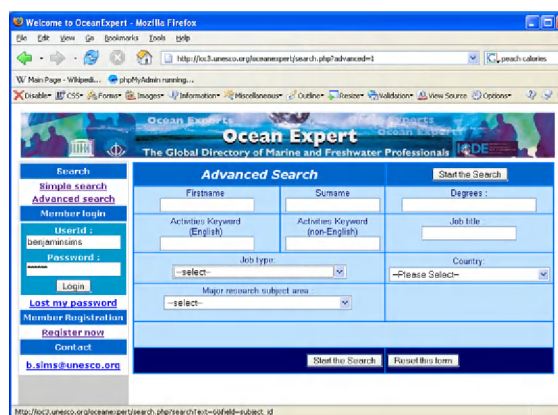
Welcome to OceanExpert - Mozilla Firefox

File Edit View Go Bookmarks Tools Help

http://ioc3.unesco.org/oceanexpert/search.php?advanced=1

peach calories

W Main Page - Wikipedi... phpMyAdmin running...

Disable CSS Forms Images Information Miscellaneous Outline Resize Validation View Source Options

Ocean Expert

Ocean Expert

The Global Directory of Marine and Freshwater Professionals

IODE

Search

Simple search

Advanced search

Member login

UserId :

benjaminsims

Password :

\*\*\*\*\*\*

Login

Lost my password

Member Registration

Register now

Contact

b.sims@unesco.org

Advanced Search

Start the Search

Firstname

Surname

Degrees :

Activities Keyword (English)

Activities Keyword (non-English)

Job title

Job type

--select--

Country:

--Please Select--

Major research subject area

--select--

Start the Search

Reset this form

http://ioc3.unesco.org/oceanexpert/search.php/search/text=0&field=subject_id